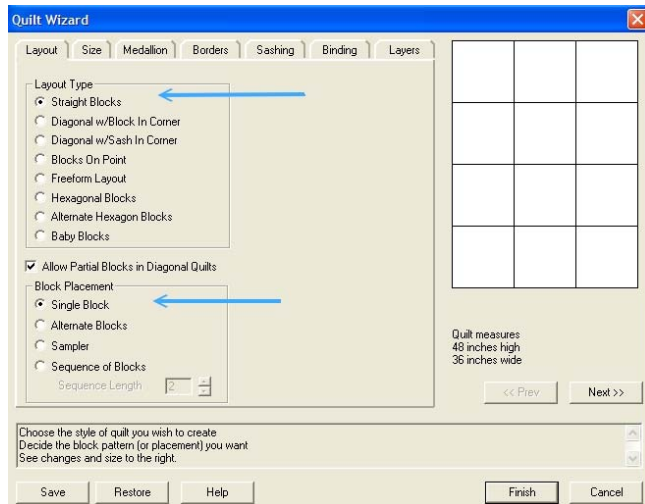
Quilt Wizard

Layout | Size | Medallion | Borders | Sashing | Binding | Layers

Layout Type
Straight Blocks
Diagonal w/Block In Corner
Diagonal w/Sash In Corner
Blocks On Point
Freeform Layout
Hexagonal Blocks
Alternate Hexagon Blocks
Baby Blocks

Allow Partial Blocks in Diagonal Quilts

Block Placement
Single Block
Alternate Blocks
Sampler
Sequence of Blocks
Sequence Length 2

Quilt measures
48 inches high
36 inches wide

<< Prev
Next >>

Choose the style of quilt you wish to create
Decide the block pattern (or placement) you want
See changes and size to the right.

Save
Restore
Help
Finish
Cancel